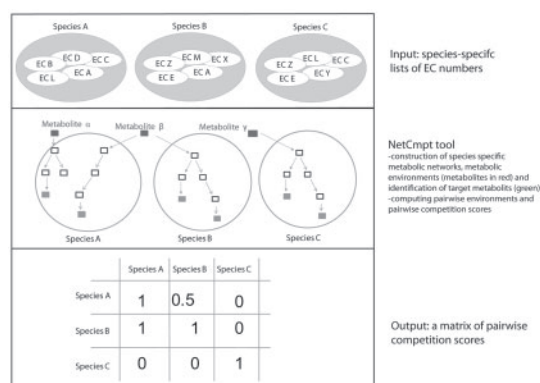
Species A

EC B
EC D
EC C
EC L
EC A

Species B

EC M
EC Z
EC X
EC E
EC A

Species C

EC L
EC Z
EC C
EC E
EC Y

Input: species-specifc lists of EC numbers

Metabolite α
Metabolite β
Metabolite γ

Species A
Species B
Species C

NetCmpt tool
-construction of species specific metabolic networks, metabolic environments (metabolites in red) and identification of target metabolits (green)
-computing pairwise environments and pairwise competition scores

| | Species A | Species B | Species C |
|---|---|---|---|
| Species A | 1 | 0.5 | 0 |
| Species B | 1 | 1 | 0 |
| Species C | 0 | 0 | 1 |

Output: a matrix of pairwise competition scores